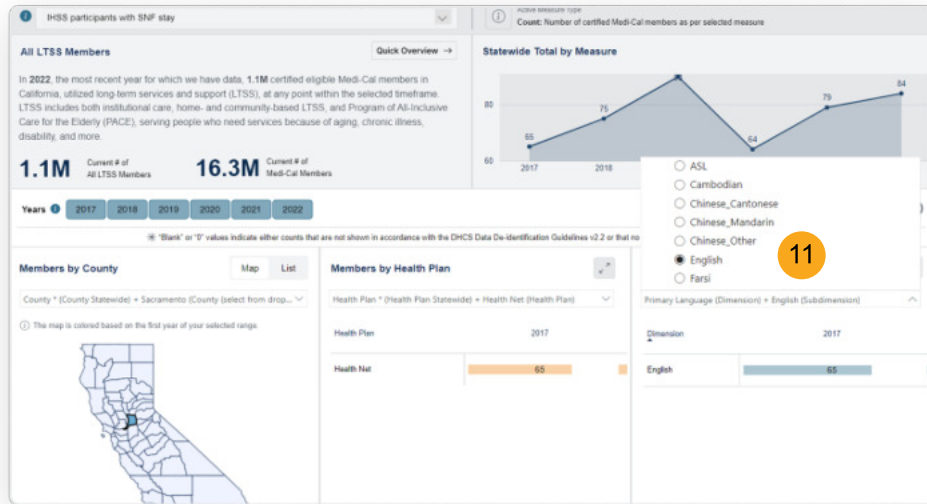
IHSS participants with SNF stay

Active Measure Type
Count: Number of certified Medi-Cal members as per selected measure

All LTSS Members

Quick Overview →

In 2022, the most recent year for which we have data, 1.1M certified eligible Medi-Cal members in California, utilized long-term services and support (LTSS), at any point within the selected timeframe. LTSS includes both institutional care, home- and community-based LTSS, and Program of All-Inclusive Care for the Elderly (PACE), serving people who need services because of aging, chronic illness, disability, and more.

1.1M Current # of All LTSS Members

16.3M Current # of Medi-Cal Members

Statewide Total by Measure

80
60
65
75
64
79
84
2017
2018

ASL
Cambodian
Chinese_Cantonese
Chinese_Mandarin
Chinese_Other
English
Farsi

11

Years
2017 2018 2019 2020 2021 2022

"Blank" or "0" values indicate either counts that are not shown in accordance with the DHCS Data De-identification Guidelines v2.2 or that no

Members by County

Map List

County * (County Statewide) + Sacramento (County (select from drop...

The map is colored based on the first year of your selected range.

Members by Health Plan

Health Plan * (Health Plan Statewide) + Health Net (Health Plan)

Health Plan 2017

Health Net 65

Primary Language (Dimension) + English (Subdimension)

Dimension 2017

English 65